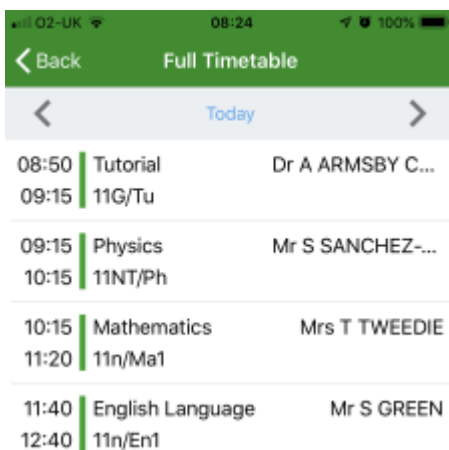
O2-UK 08:24 100%

Back Full Timetable

Today

08:50 09:15 Tutorial 11G/Tu Dr A ARMSBY C...

09:15 10:15 Physics 11NT/Ph Mr S SANCHEZ-...

10:15 11:20 Mathematics 11n/Ma1 Mrs T TWEEDIE

11:40 12:40 English Language 11n/En1 Mr S GREEN